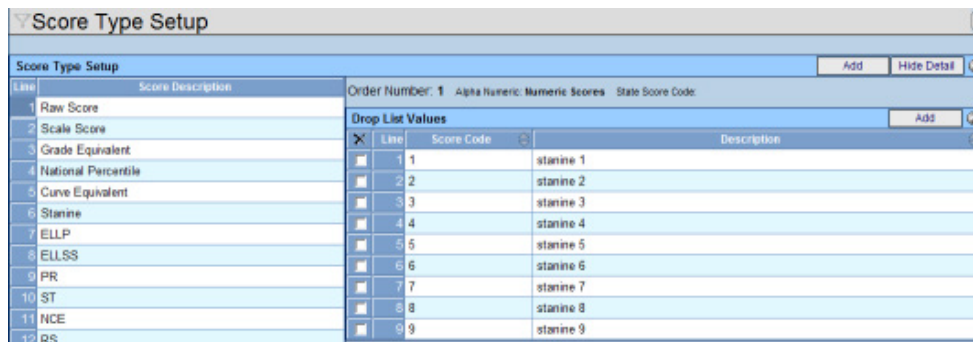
Score Type Setup

Score Type Setup

Add | Hide Detail

| Line | Score Description |
|---|---|
| 1 | Raw Score |
| 2 | Scale Score |
| 3 | Grade Equivalent |
| 4 | National Percentile |
| 5 | Curve Equivalent |
| 6 | Stanine |
| 7 | ELLP |
| 8 | ELLSS |
| 9 | PR |
| 10 | ST |
| 11 | NCE |
| 12 | RS |

Order Number: 1 Alpha Numeric: Numeric Scores State Score Code:

Drop List Values

Add

| X | Line | Score Code | Description |
|---|---|---|---|
| | 1 | 1 | stanine 1 |
| | 2 | 2 | stanine 2 |
| | 3 | 3 | stanine 3 |
| | 4 | 4 | stanine 4 |
| | 5 | 5 | stanine 5 |
| | 6 | 6 | stanine 6 |
| | 7 | 7 | stanine 7 |
| | 8 | 8 | stanine 8 |
| | 9 | 9 | stanine 9 |